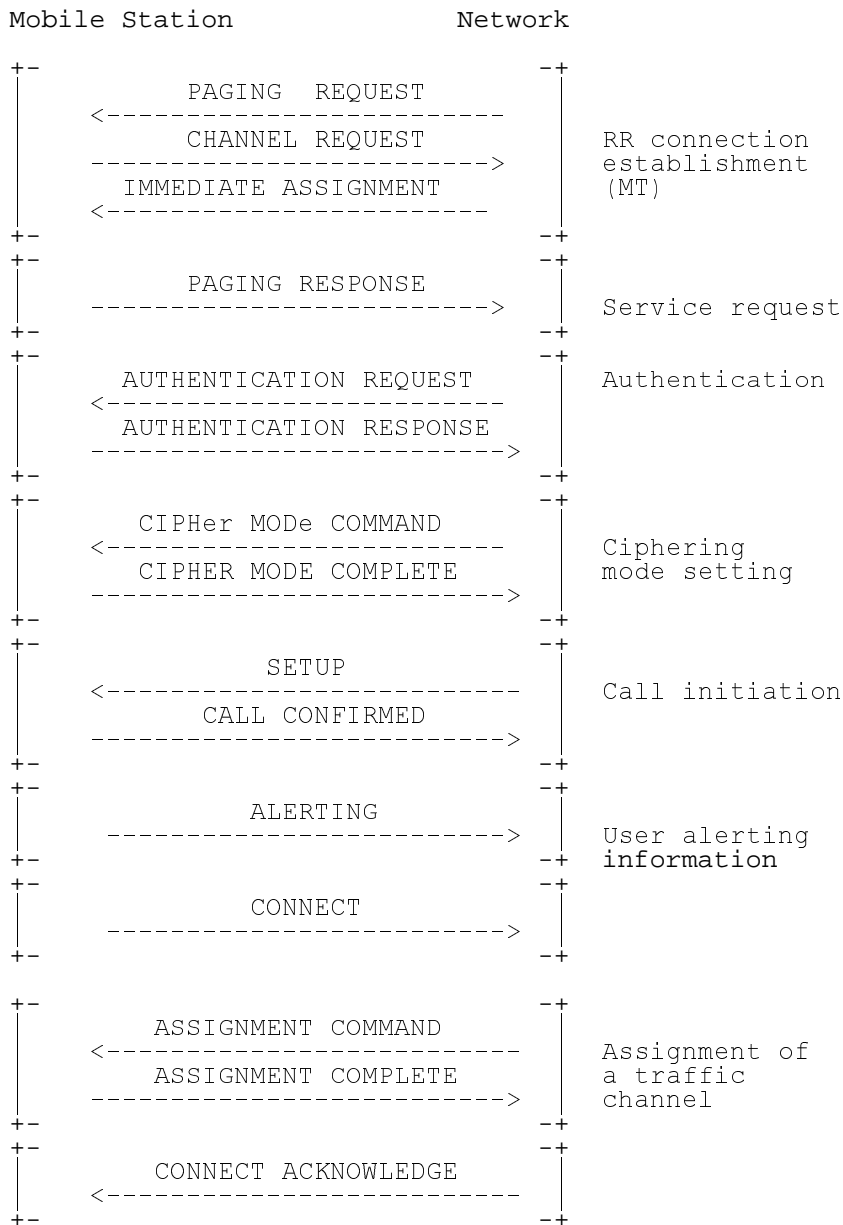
Mobile Station Network

PAGING REQUEST

CHANNEL REQUEST

IMMEDIATE ASSIGNMENT

RR connection establishment (MT)

PAGING RESPONSE

Service request

AUTHENTICATION REQUEST

AUTHENTICATION RESPONSE

Authentication

CIPHer MODe COMMAND

CIPHER MODE COMPLETE

Ciphering mode setting

SETUP

CALL CONFIRMED

Call initiation

ALERTING

User alerting information

CONNECT

ASSIGNMENT COMMAND

ASSIGNMENT COMPLETE

Assignment of a traffic channel

CONNECT ACKNOWLEDGE